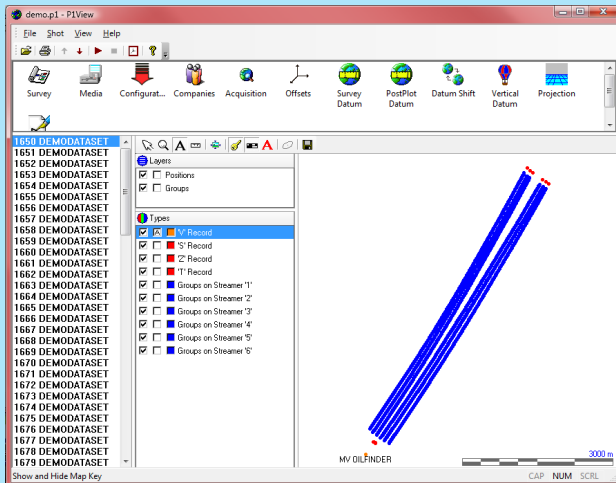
demo.p1 - P1View

File Shot View Help

Survey Media Configurat... Companies Acquisition Offsets Survey Datum PostPlot Datum Datum Shift Vertical Datum Projection

1650 DEMODATASET
1651 DEMODATASET
1652 DEMODATASET
1653 DEMODATASET
1654 DEMODATASET
1655 DEMODATASET
1656 DEMODATASET
1657 DEMODATASET
1658 DEMODATASET
1659 DEMODATASET
1660 DEMODATASET
1661 DEMODATASET
1662 DEMODATASET
1663 DEMODATASET
1664 DEMODATASET
1665 DEMODATASET
1666 DEMODATASET
1667 DEMODATASET
1668 DEMODATASET
1669 DEMODATASET
1670 DEMODATASET
1671 DEMODATASET
1672 DEMODATASET
1673 DEMODATASET
1674 DEMODATASET
1675 DEMODATASET
1676 DEMODATASET
1677 DEMODATASET
1678 DEMODATASET
1679 DEMODATASET

Layers
Positions
Groups

Types
'V' Record
'S' Record
'Z' Record
'T' Record
Groups on Streamer '1'
Groups on Streamer '2'
Groups on Streamer '3'
Groups on Streamer '4'
Groups on Streamer '5'
Groups on Streamer '6'

MV OILFINDER
3000 m

Show and Hide Map Key
CAP NUM SCRL